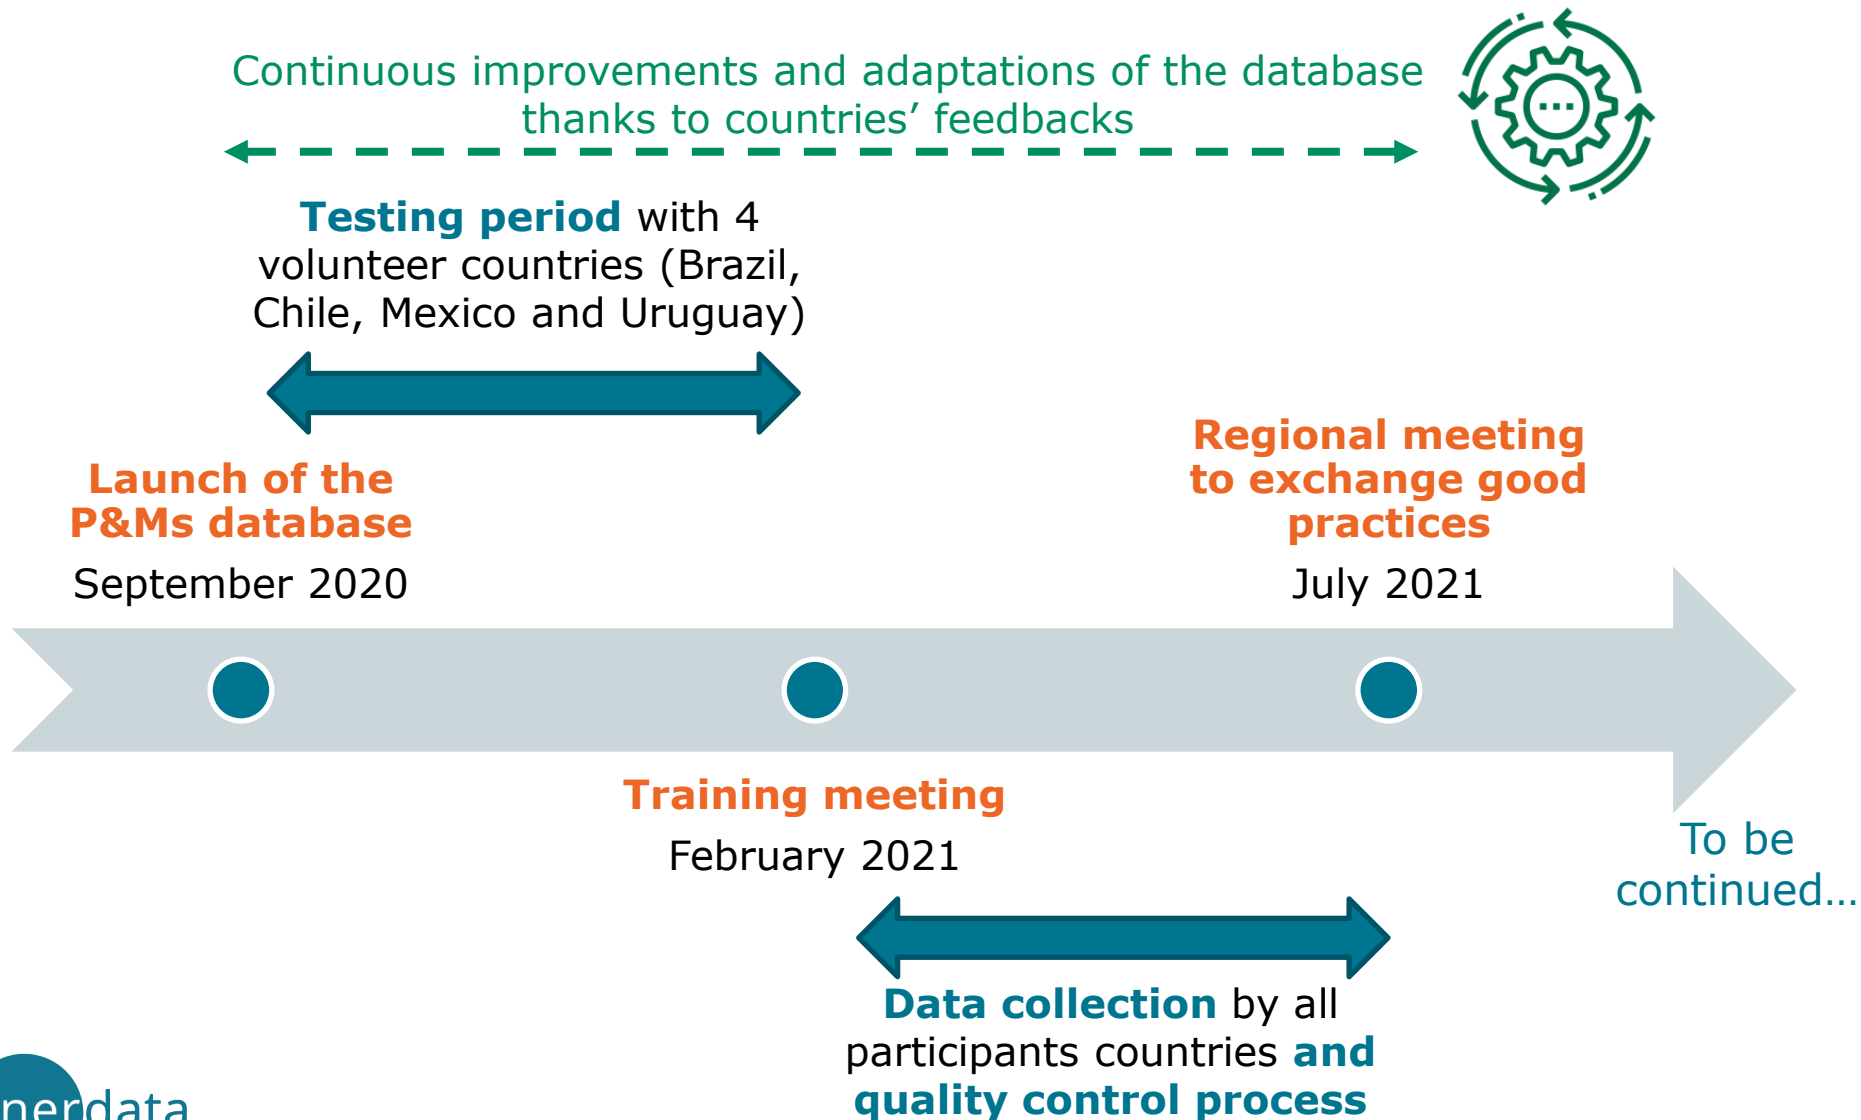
Continuous improvements and adaptations of the database thanks to countries' feedbacks

Testing period with 4 volunteer countries (Brazil, Chile, Mexico and Uruguay)

Launch of the P&Ms database

September 2020

Regional meeting to exchange good practices

July 2021

Training meeting

February 2021

To be continued…

Data collection by all participants countries and quality control process

nerdata